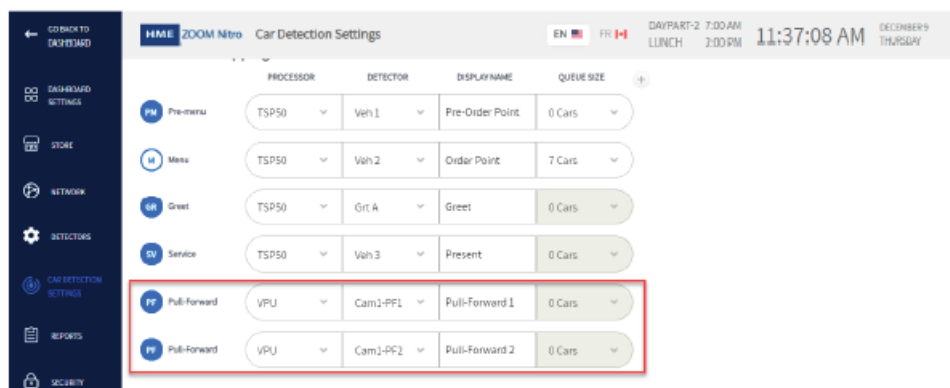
GO BACK TO DASHBOARD

DASHBOARD SETTINGS

STORE

NETWORK

DETECTORS

CAR DETECTION SETTINGS

REPORTS

SECURITY

HME ZOOM Nitro Car Detection Settings

EN FR

DAYPART-2 7:00 AM LUNCH 3:00 PM

11:37:08 AM

DECEMBER 9 THURSDAY

| | PROCESSOR | DETECTOR | DISPLAY NAME | QUEUE SIZE |
|---|---|---|---|---|
| PM Pre-menu | TSP50 | Veh 1 | Pre-Order Point | 0 Cars |
| M Menu | TSP50 | Veh 2 | Order Point | 7 Cars |
| GR Greet | TSP50 | Grt A | Greet | 0 Cars |
| SV Service | TSP50 | Veh 3 | Present | 0 Cars |
| PF Pull-Forward | VPU | Cam1-PF1 | Pull-Forward 1 | 0 Cars |
| PF Pull-Forward | VPU | Cam1-PF2 | Pull-Forward 2 | 0 Cars |